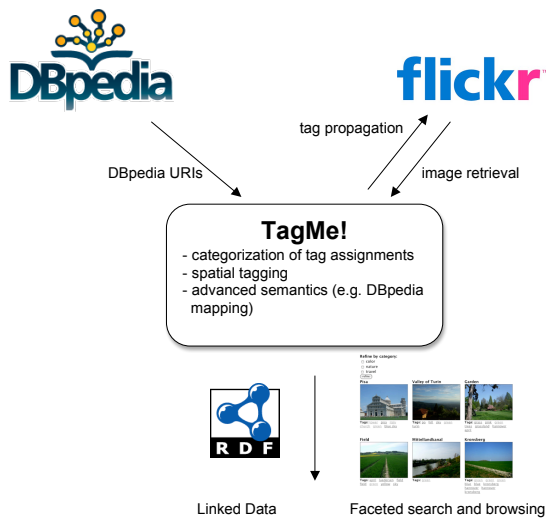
DBpedia

flickr

tag propagation

DBpedia URIs

image retrieval

TagMe!
- categorization of tag assignments
- spatial tagging
- advanced semantics (e.g. DBpedia mapping)

RDF

Refine by category:
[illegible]
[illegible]
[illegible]

Pisa

Valley of Turin

Garden

Field

Mittellandkanal

Kronsberg

Linked Data

Faceted search and browsing